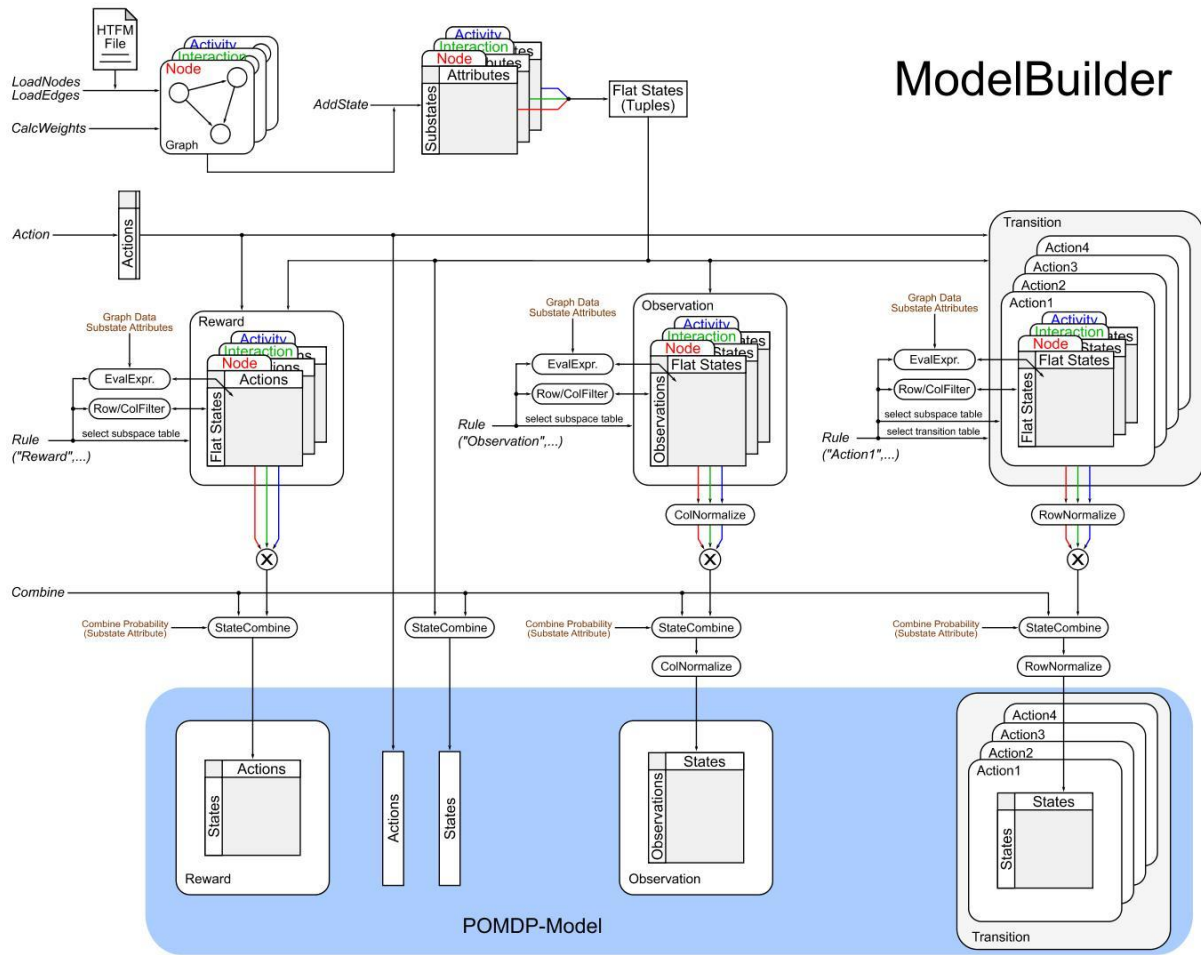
HTFM File

LoadNodes
LoadEdges

CalcWeights

Activity
Interaction
Node

Graph

AddState

Activity
Interaction
Node
Attributes
Substates

Flat States (Tuples)

ModelBuilder

Action

Actions

Transition
Action4
Action3
Action2
Action1

Graph Data
Substate Attributes

Reward
Activity
Interaction
Node
Actions
Flat States

EvalExpr.
Row/ColFilter
select subspace table

Rule
("Reward",...)

Graph Data
Substate Attributes

Observation
Activity
Interaction
Node
Flat States
Observations

EvalExpr.
Row/ColFilter
select subspace table

Rule
("Observation",...)

Graph Data
Substate Attributes

Activity
Interaction
Node
Flat States
Flat States

EvalExpr.
Row/ColFilter
select subspace table
select transition table

Rule
("Action1",...)

ColNormalize

RowNormalize

Combine

Combine Probability
(Substate Attribute)

StateCombine

StateCombine

Combine Probability
(Substate Attribute)

StateCombine

ColNormalize

Combine Probability
(Substate Attribute)

StateCombine

RowNormalize

Actions
States
Reward

Actions

States

States
Observations
Observation

Action4
Action3
Action2
Action1
States
States
Transition

POMDP-Model